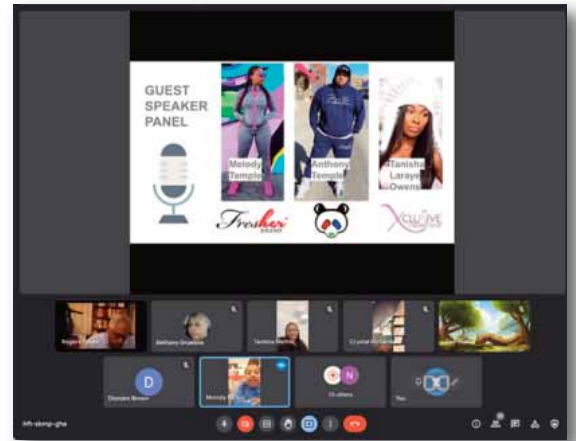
GUEST SPEAKER PANEL

Melody Temple

Anthony Temple

Tanisha Laraye Owens

Fresher

Xclusive

Rogers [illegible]

Bethany Gruskins

Tanisha Martin

Crystal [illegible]

D

Dionere Brown

Melody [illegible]

N

13 others

You

hfr-sbmp-ghe